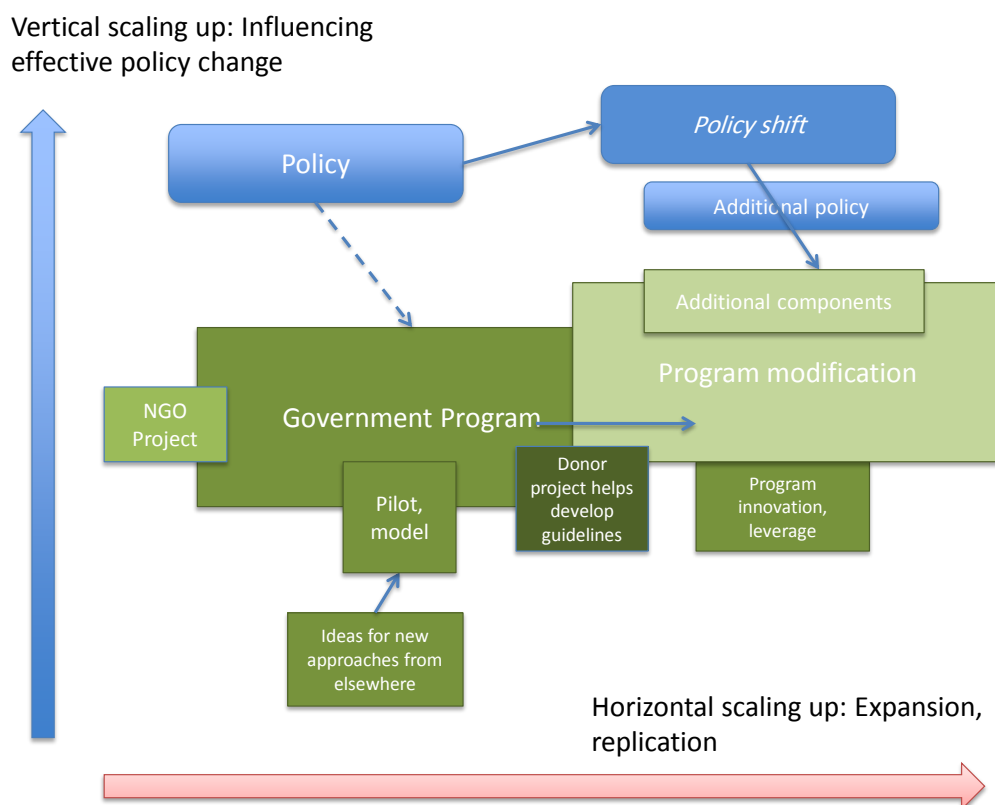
Vertical scaling up: Influencing effective policy change

Policy

*Policy shift*

Additional policy

Additional components

Program modification

NGO Project

Government Program

Pilot, model

Donor project helps develop guidelines

Program innovation, leverage

Ideas for new approaches from elsewhere

Horizontal scaling up: Expansion, replication